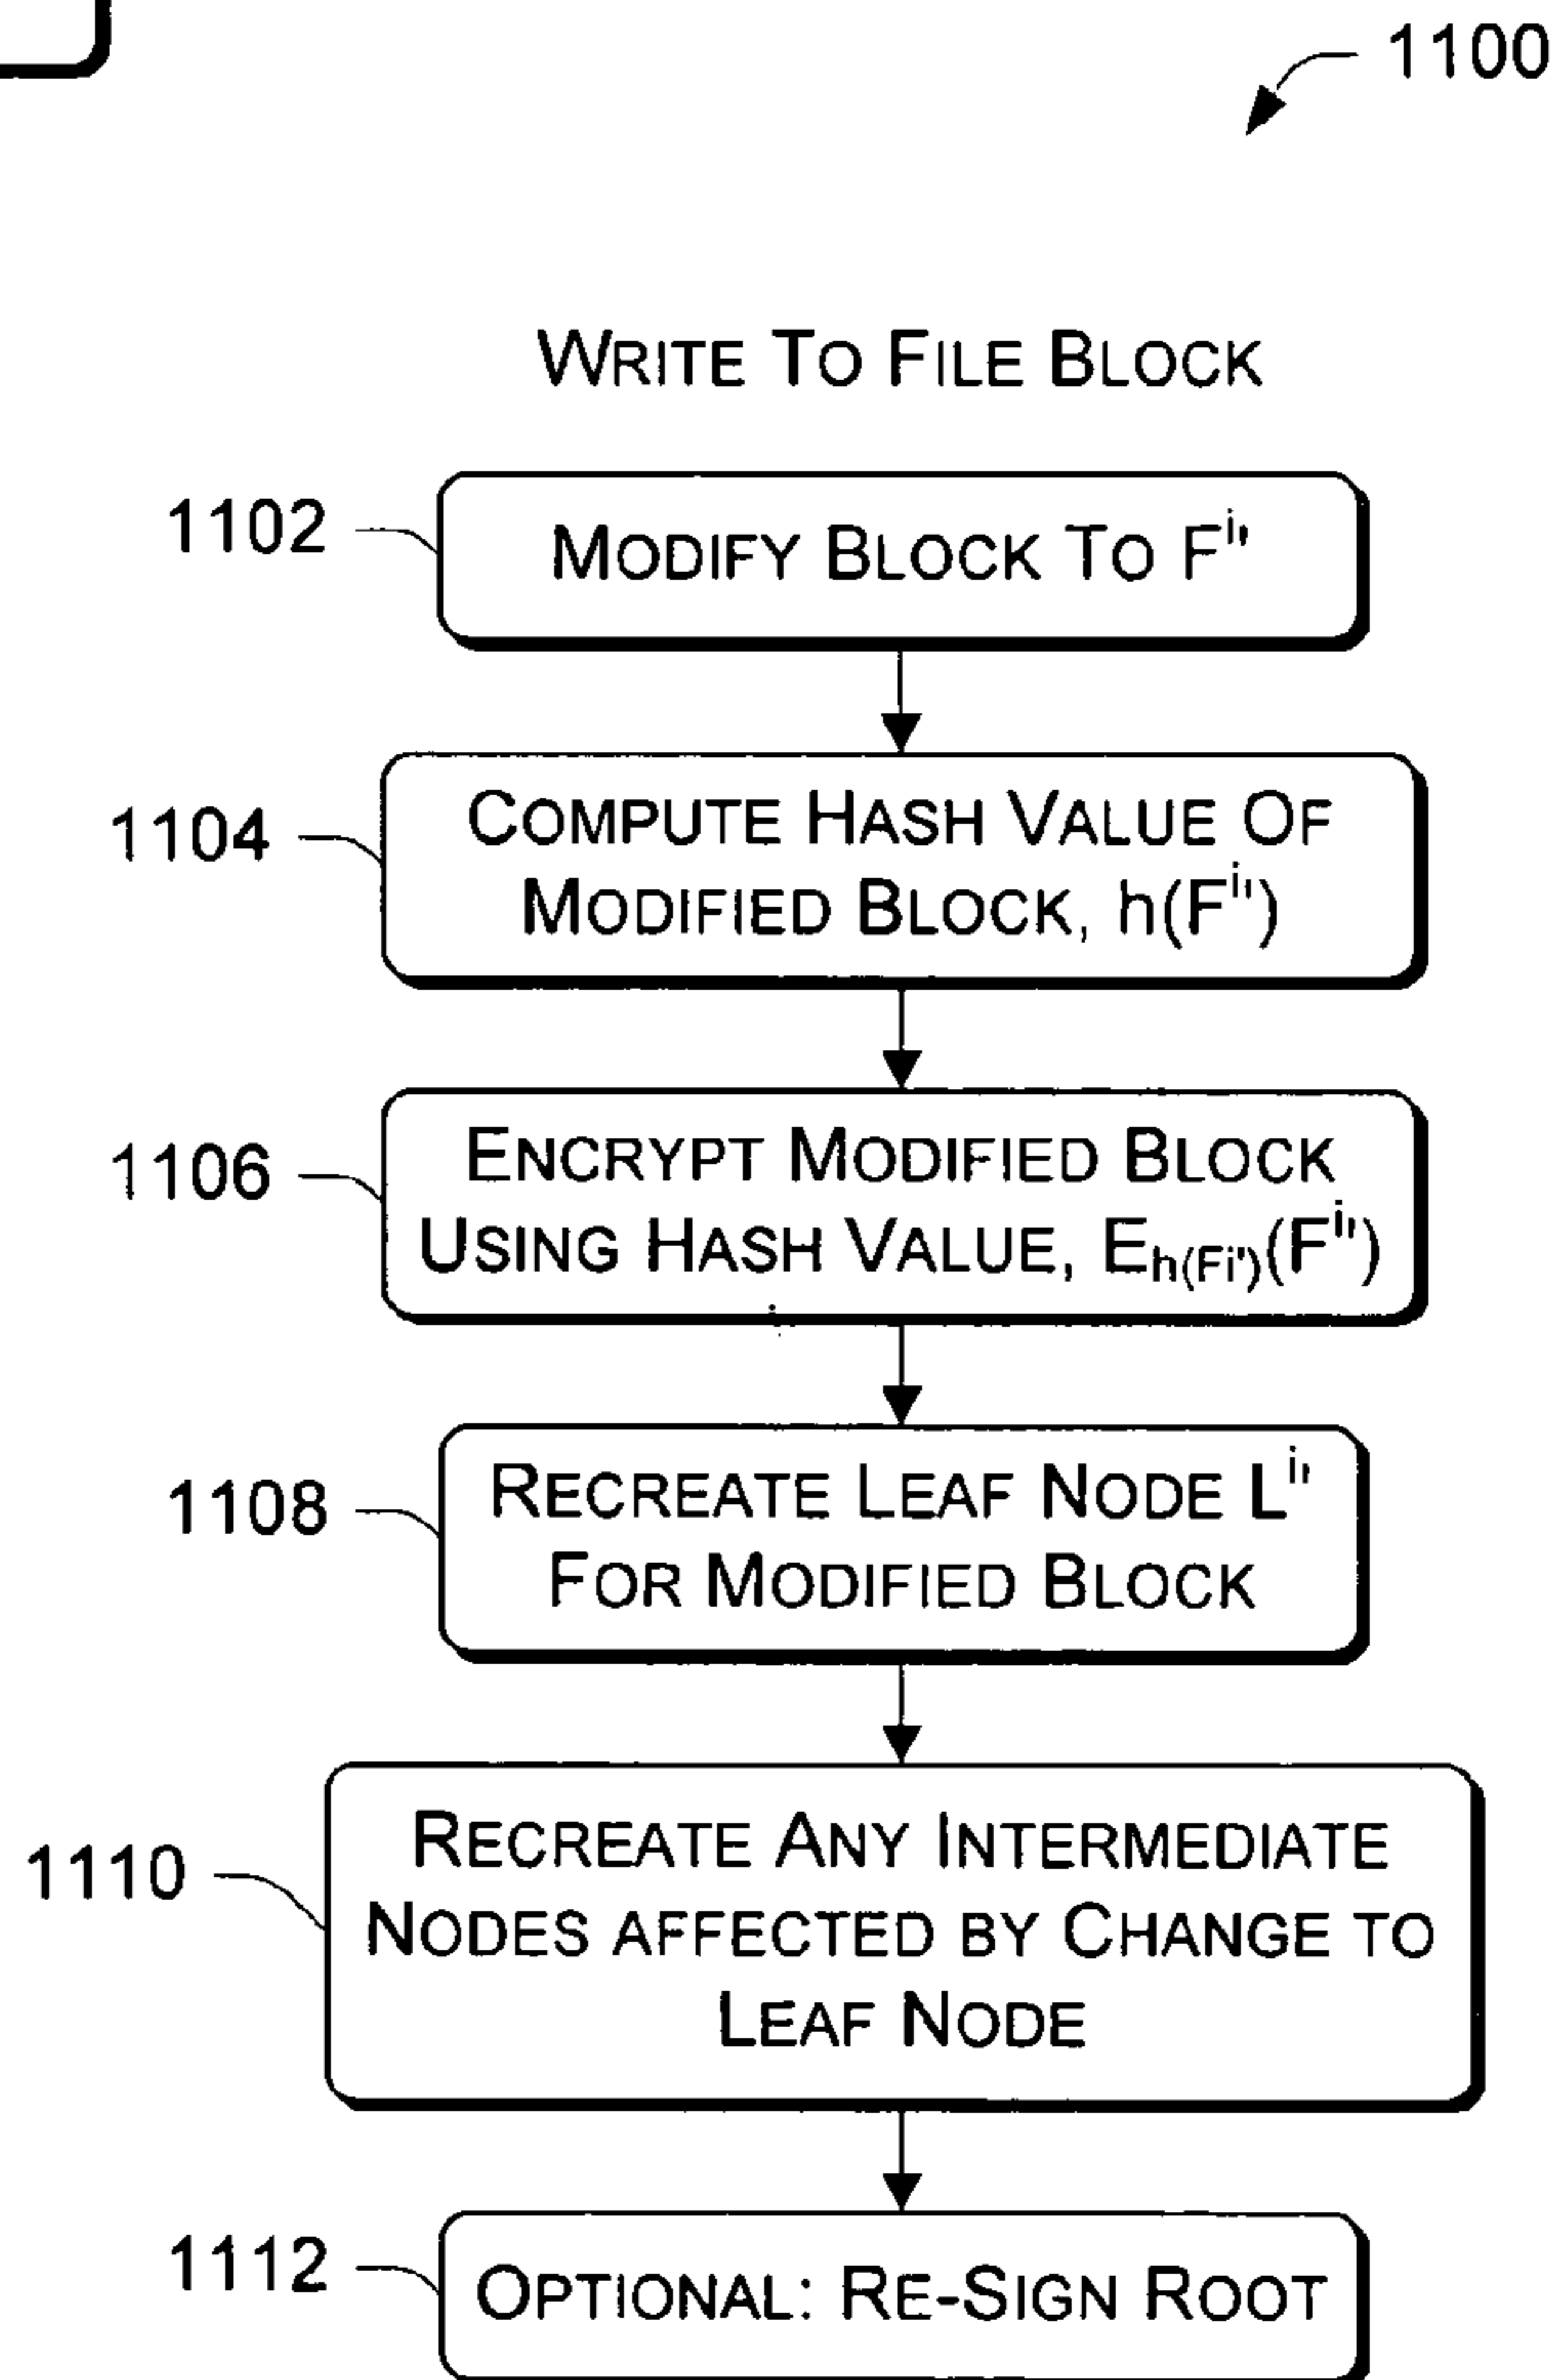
1100

WRITE TO FILE BLOCK

1102 MODIFY BLOCK TO $F^{i'}$

1104 COMPUTE HASH VALUE OF MODIFIED BLOCK, $h(F^{i'})$

1106 ENCRYPT MODIFIED BLOCK USING HASH VALUE, $E_{h(Fi')}(F^{i'})$

1108 RECREATE LEAF NODE $L^{i'}$ FOR MODIFIED BLOCK

1110 RECREATE ANY INTERMEDIATE NODES AFFECTED BY CHANGE TO LEAF NODE

1112 OPTIONAL: RE-SIGN ROOT